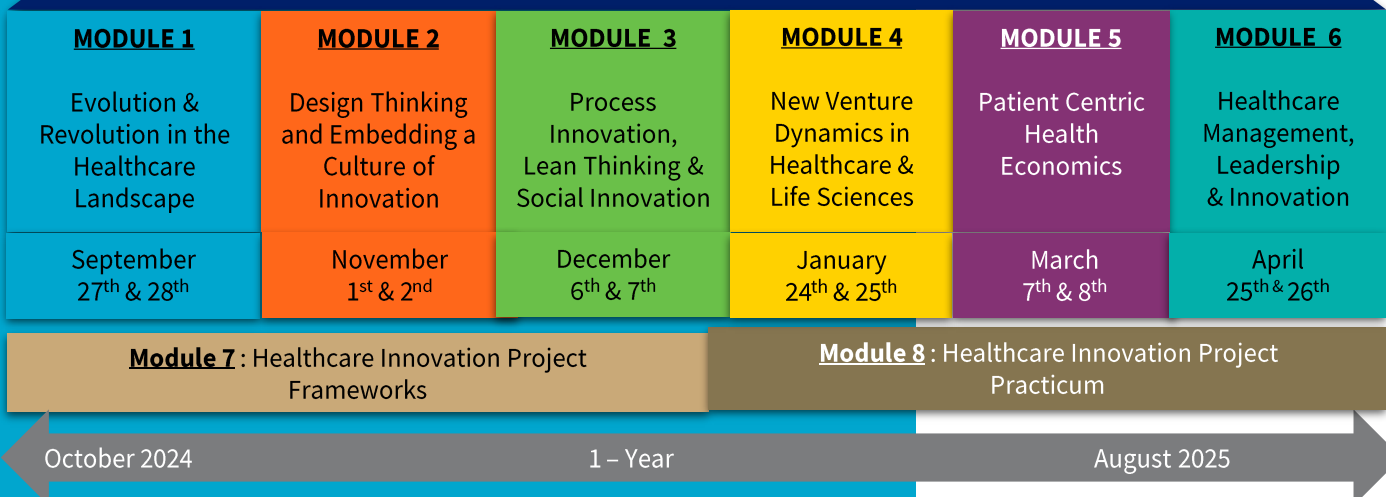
MODULE 1

Evolution & Revolution in the Healthcare Landscape

September $27^{th}$ & $28^{th}$

MODULE 2

Design Thinking and Embedding a Culture of Innovation

November $1^{st}$ & $2^{nd}$

MODULE 3

Process Innovation, Lean Thinking & Social Innovation

December $6^{th}$ & $7^{th}$

MODULE 4

New Venture Dynamics in Healthcare & Life Sciences

January $24^{th}$ & $25^{th}$

MODULE 5

Patient Centric Health Economics

March $7^{th}$ & $8^{th}$

MODULE 6

Healthcare Management, Leadership & Innovation

April $25^{th}$ & $26^{th}$

Module 7 : Healthcare Innovation Project Frameworks

Module 8 : Healthcare Innovation Project Practicum

October 2024

1 – Year

August 2025